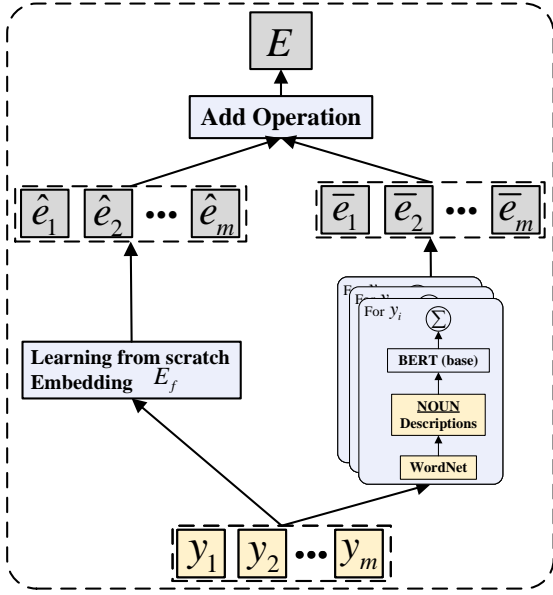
$E$

Add Operation

$\hat{e}_1$ $\hat{e}_2$ ••• $\hat{e}_m$

$\bar{e}_1$ $\bar{e}_2$ ••• $\bar{e}_m$

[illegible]

For $y_i$

$\sum$

BERT (base)

NOUN Descriptions

WordNet

Learning from scratch Embedding $E_f$

$y_1$ $y_2$ ••• $y_m$